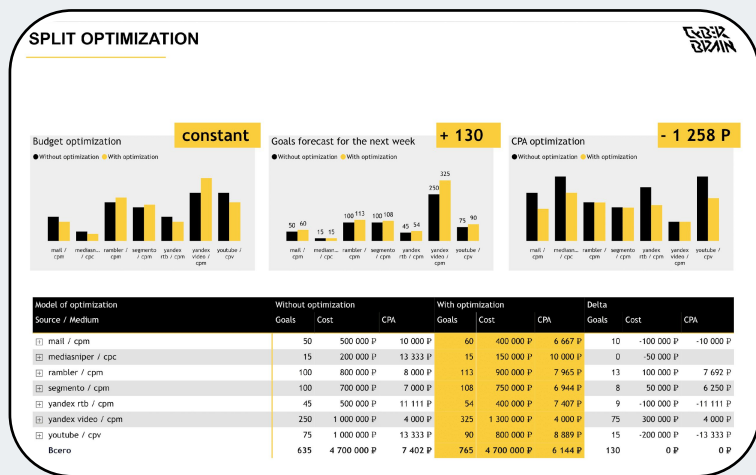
SPLIT OPTIMIZATION

CYBER BRAIN

Budget optimization constant

● Without optimization ● With optimization

mail / cpm
mediasn... / cpc
rambler / cpm
segmento / cpm
yandex rtb / cpm
yandex video / cpm
youtube / cpv

Goals forecast for the next week + 130

● Without optimization ● With optimization

50 60
15 15
100 113
100 108
45 54
250 325
75 90

mail / cpm
mediasn... / cpc
rambler / cpm
segmento / cpm
yandex rtb / cpm
yandex video / cpm
youtube / cpv

CPA optimization - 1 258 ₽

● Without optimization ● With optimization

mail / cpm
mediasn... / cpc
rambler / cpm
segmento / cpm
yandex rtb / cpm
yandex video / cpm
youtube / cpv

| Model of optimization | Without optimization | | | With optimization | | | Delta | | |
|---|---|---|---|---|---|---|---|---|---|
| Source / Medium | Goals | Cost | CPA | Goals | Cost | CPA | Goals | Cost | CPA |
| mail / cpm | 50 | 500 000 ₽ | 10 000 ₽ | 60 | 400 000 ₽ | 6 667 ₽ | 10 | -100 000 ₽ | -10 000 ₽ |
| mediasniper / cpc | 15 | 200 000 ₽ | 13 333 ₽ | 15 | 150 000 ₽ | 10 000 ₽ | 0 | -50 000 ₽ | |
| rambler / cpm | 100 | 800 000 ₽ | 8 000 ₽ | 113 | 900 000 ₽ | 7 965 ₽ | 13 | 100 000 ₽ | 7 692 ₽ |
| segmento / cpm | 100 | 700 000 ₽ | 7 000 ₽ | 108 | 750 000 ₽ | 6 944 ₽ | 8 | 50 000 ₽ | 6 250 ₽ |
| yandex rtb / cpm | 45 | 500 000 ₽ | 11 111 ₽ | 54 | 400 000 ₽ | 7 407 ₽ | 9 | -100 000 ₽ | -11 111 ₽ |
| yandex video / cpm | 250 | 1 000 000 ₽ | 4 000 ₽ | 325 | 1 300 000 ₽ | 4 000 ₽ | 75 | 300 000 ₽ | 4 000 ₽ |
| youtube / cpv | 75 | 1 000 000 ₽ | 13 333 ₽ | 90 | 800 000 ₽ | 8 889 ₽ | 15 | -200 000 ₽ | -13 333 ₽ |
| Всего | 635 | 4 700 000 ₽ | 7 402 ₽ | 765 | 4 700 000 ₽ | 6 144 ₽ | 130 | 0 ₽ | 0 ₽ |